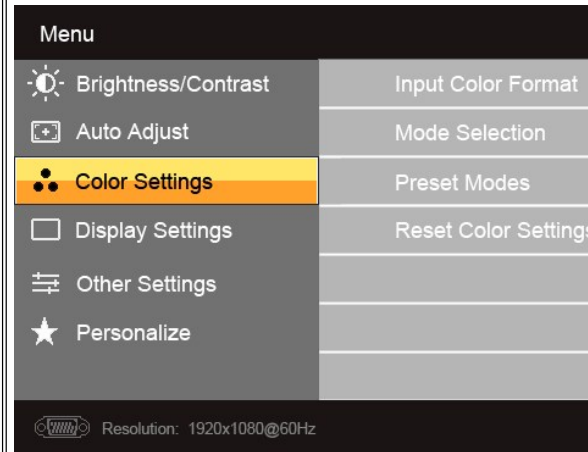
Menu

Brightness/Contrast

Auto Adjust

Color Settings

Display Settings

Other Settings

Personalize

Input Color Format

Mode Selection

Preset Modes

Reset Color Settings

Resolution: 1920x1080@60Hz